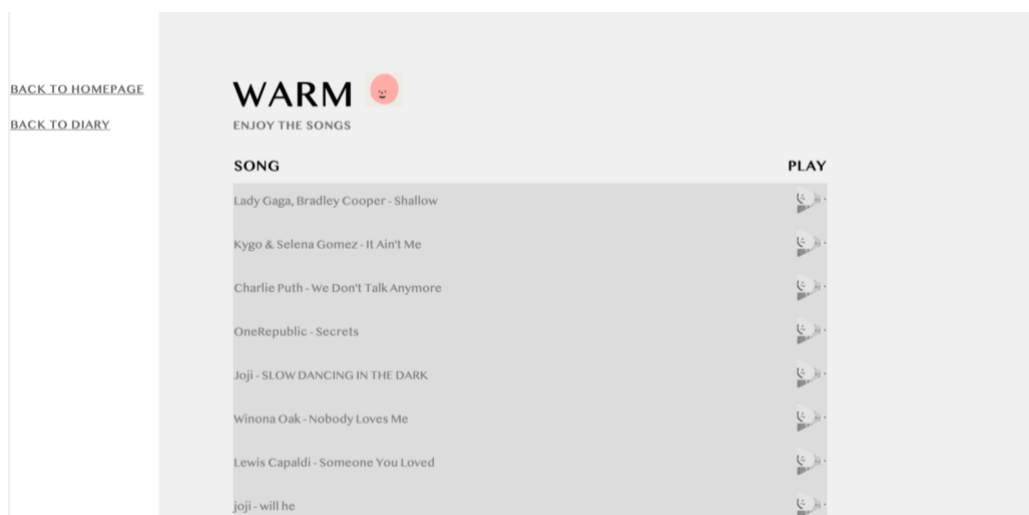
BACK TO HOMEPAGE

BACK TO DIARY

WARM

ENJOY THE SONGS

| SONG | PLAY |
|---|---|
| Lady Gaga, Bradley Cooper - Shallow | |
| Kygo & Selena Gomez - It Ain't Me | |
| Charlie Puth - We Don't Talk Anymore | |
| OneRepublic - Secrets | |
| Joji - SLOW DANCING IN THE DARK | |
| Winona Oak - Nobody Loves Me | |
| Lewis Capaldi - Someone You Loved | |
| joji - will he | |